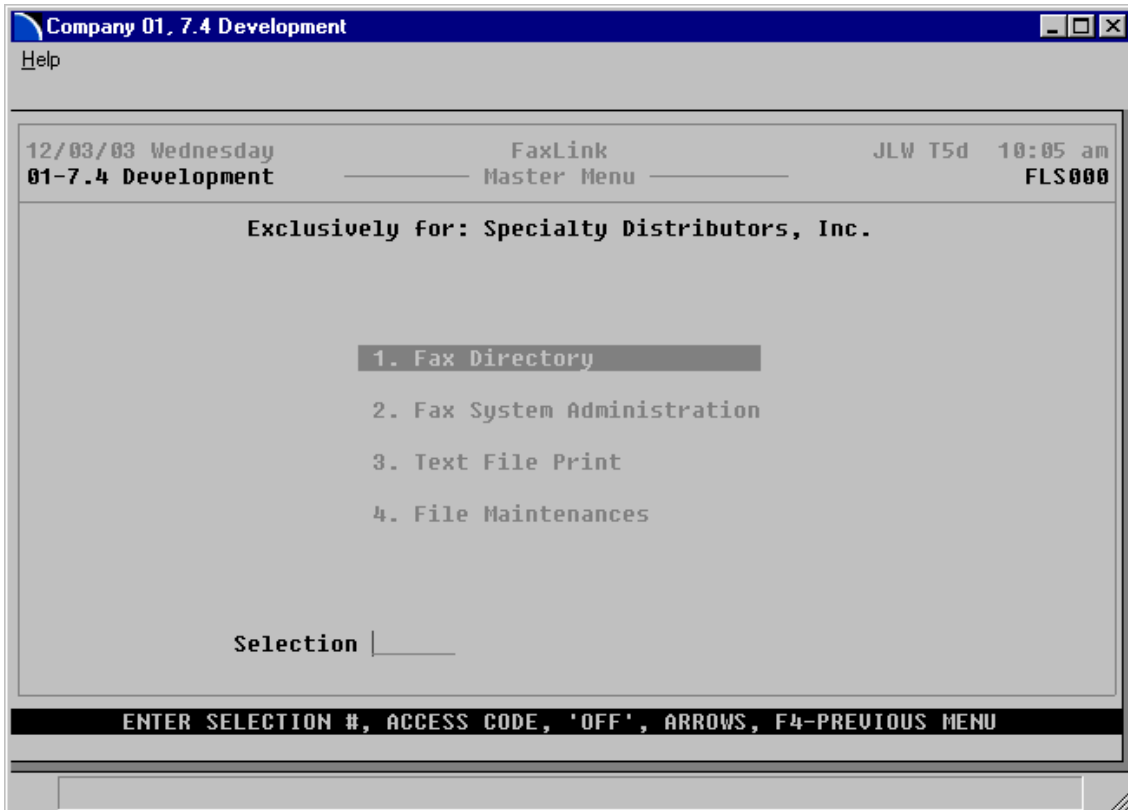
Company 01, 7.4 Development

Help

12/03/03 Wednesday
01-7.4 Development

FaxLink
Master Menu

JLW T5d 10:05 am
FLS000

Exclusively for: Specialty Distributors, Inc.

1. Fax Directory

2. Fax System Administration

3. Text File Print

4. File Maintenances

Selection

ENTER SELECTION #, ACCESS CODE, 'OFF', ARROWS, F4-PREVIOUS MENU